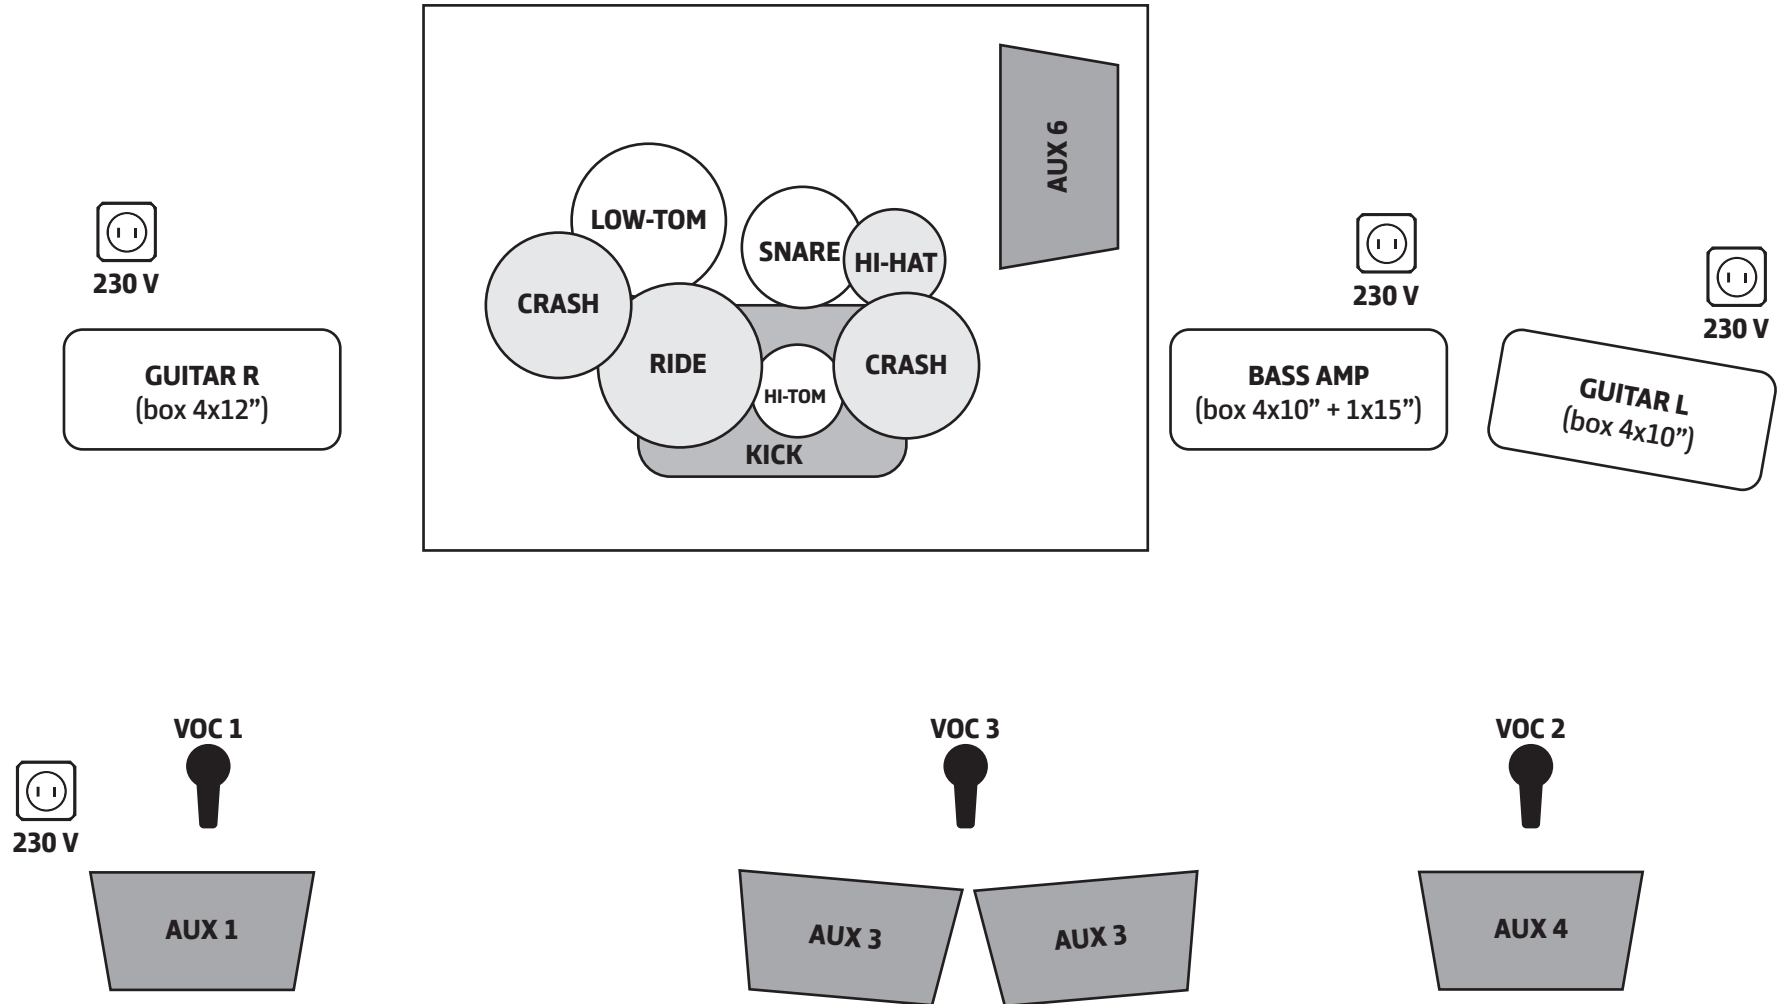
AUX 6

LOW-TOM

SNARE

HI-HAT

CRASH

RIDE

HI-TOM

CRASH

KICK

230 V

GUITAR R
(box 4x12")

230 V

BASS AMP
(box 4x10" + 1x15")

230 V

GUITAR L
(box 4x10")

VOC 1

VOC 3

VOC 2

230 V

AUX 1

AUX 3

AUX 3

AUX 4